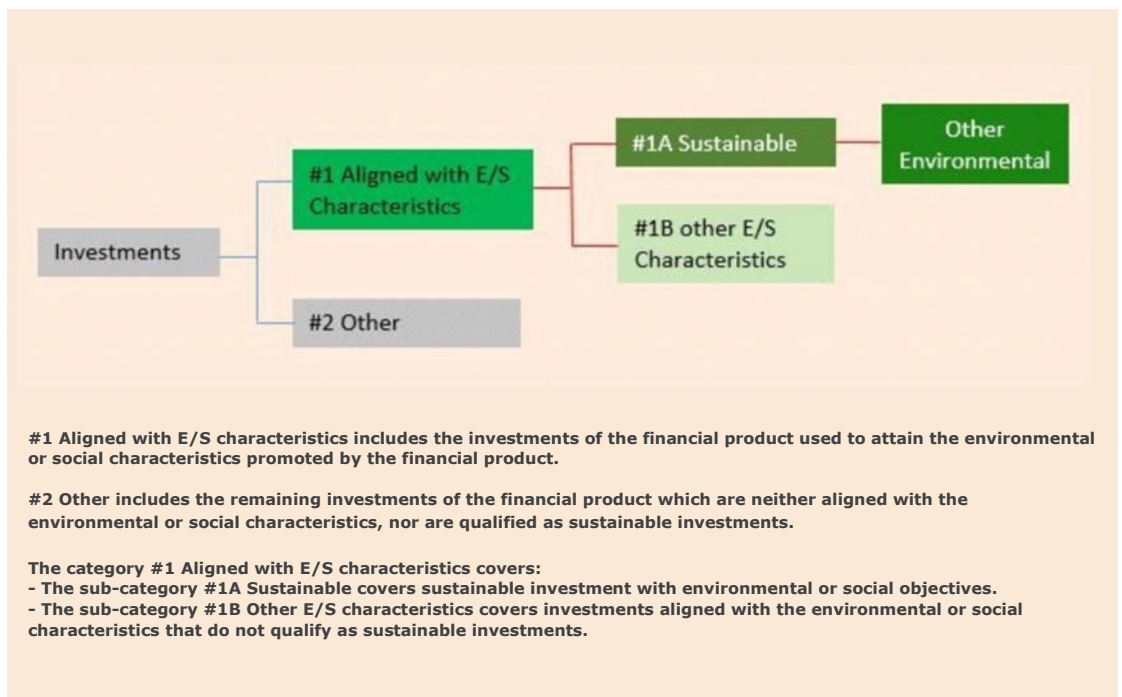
Investments

#1 Aligned with E/S Characteristics

#2 Other

#1A Sustainable

#1B other E/S Characteristics

Other Environmental

#1 Aligned with E/S characteristics includes the investments of the financial product used to attain the environmental or social characteristics promoted by the financial product.

#2 Other includes the remaining investments of the financial product which are neither aligned with the environmental or social characteristics, nor are qualified as sustainable investments.

The category #1 Aligned with E/S characteristics covers:
- The sub-category #1A Sustainable covers sustainable investment with environmental or social objectives.
- The sub-category #1B Other E/S characteristics covers investments aligned with the environmental or social characteristics that do not qualify as sustainable investments.